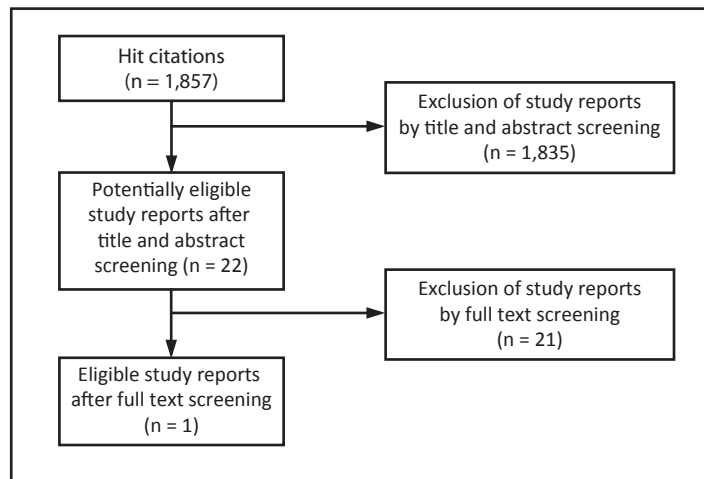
Hit citations
(n = 1,857)

Exclusion of study reports by title and abstract screening
(n = 1,835)

Potentially eligible study reports after title and abstract screening (n = 22)

Exclusion of study reports by full text screening
(n = 21)

Eligible study reports after full text screening
(n = 1)